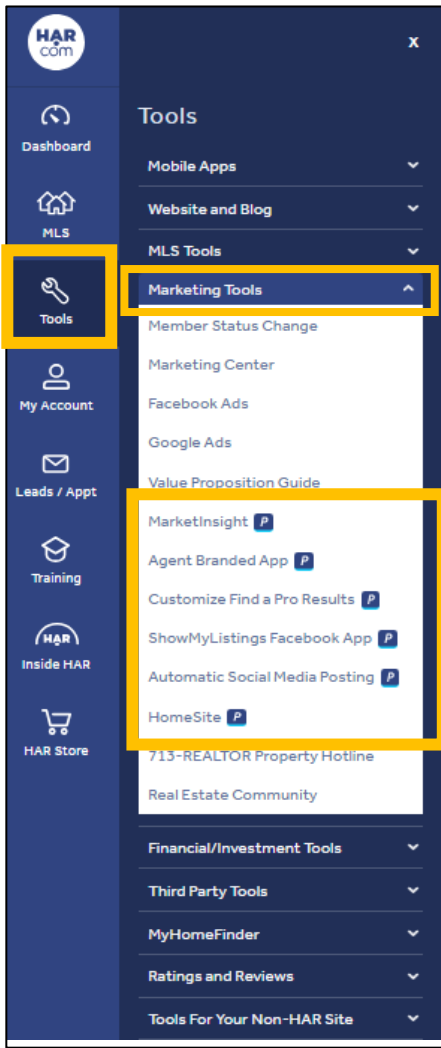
HAR.com

x

Dashboard

MLS

Tools

My Account

Leads / Appt

Training

HAR
Inside HAR

HAR Store

Tools

Mobile Apps

Website and Blog

MLS Tools

Marketing Tools

Member Status Change

Marketing Center

Facebook Ads

Google Ads

Value Proposition Guide

MarketInsight P

Agent Branded App P

Customize Find a Pro Results P

ShowMyListings Facebook App P

Automatic Social Media Posting P

HomeSite P

713-REALTOR Property Hotline

Real Estate Community

Financial/Investment Tools

Third Party Tools

MyHomeFinder

Ratings and Reviews

Tools For Your Non-HAR Site